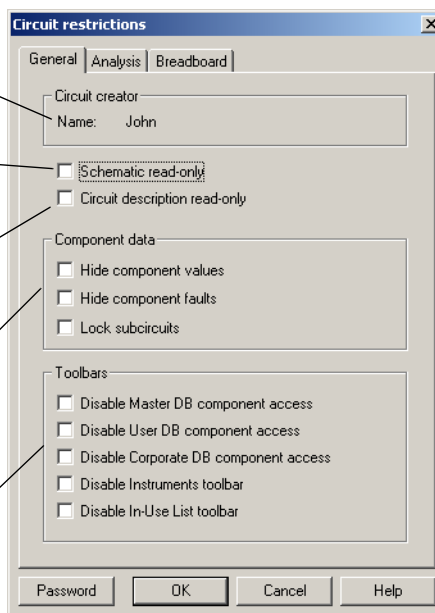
Circuit restrictions

General | Analysis | Breadboard

Circuit creator
Name: John

Schematic read-only
Circuit description read-only

Component data
Hide component values
Hide component faults
Lock subcircuits

Toolbars
Disable Master DB component access
Disable User DB component access
Disable Corporate DB component access
Disable Instruments toolbar
Disable In-Use List toolbar

Password | OK | Cancel | Help